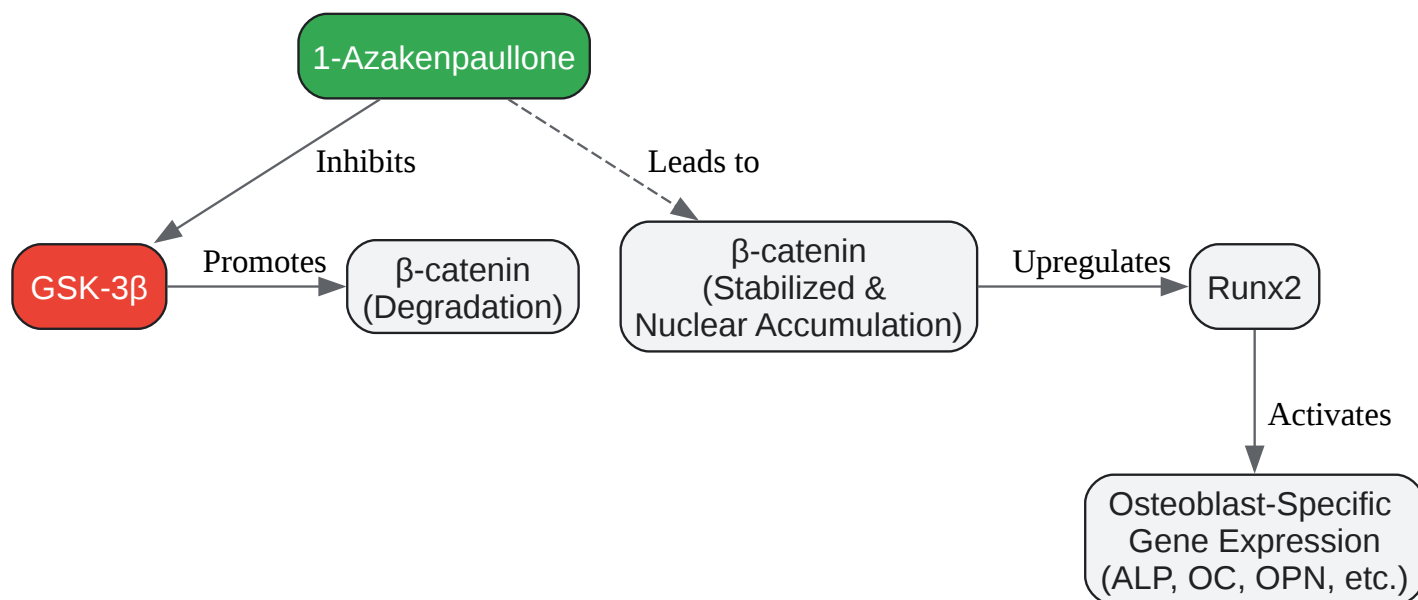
1-Azakenpaullone

Inhibits

Leads to

GSK-3β

Promotes

β-catenin (Degradation)

β-catenin (Stabilized & Nuclear Accumulation)

Upregulates

Runx2

Activates

Osteoblast-Specific Gene Expression (ALP, OC, OPN, etc.)